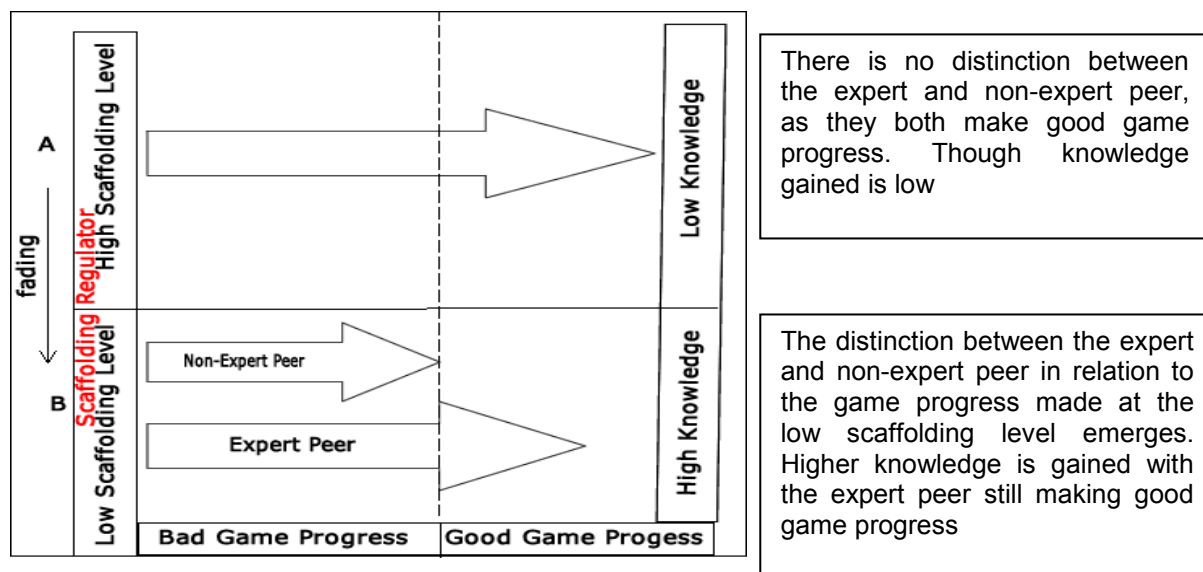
A

fading

B

High Scaffolding Level

Scaffolding Regulator

Low Scaffolding Level

Low Knowledge

Non-Expert Peer

Expert Peer

High Knowledge

Bad Game Progress

Good Game Progess

There is no distinction between the expert and non-expert peer, as they both make good game progress. Though knowledge gained is low

The distinction between the expert and non-expert peer in relation to the game progress made at the low scaffolding level emerges. Higher knowledge is gained with the expert peer still making good game progress